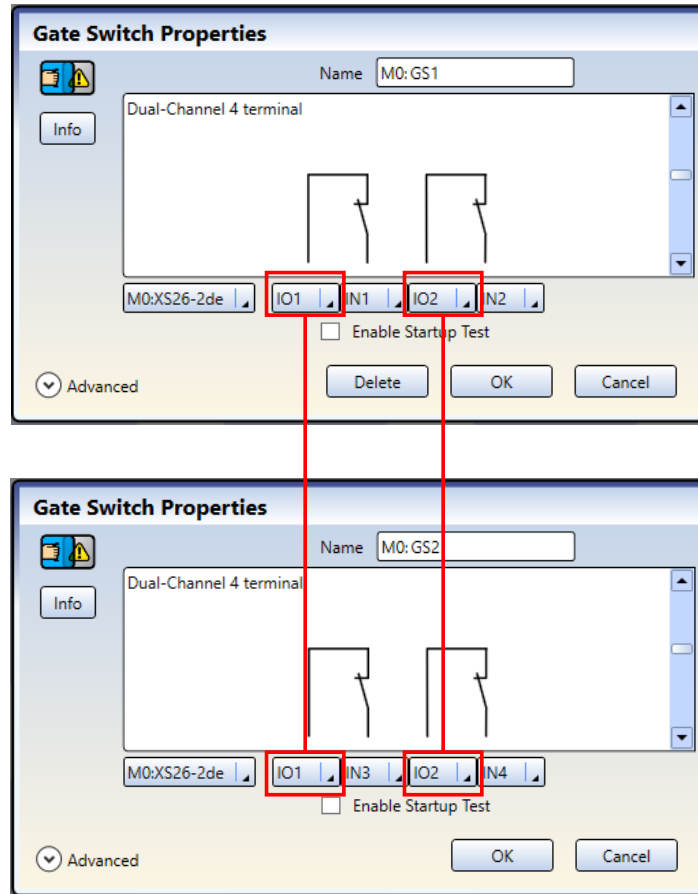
Gate Switch Properties

Info

Name M0:GS1

Dual-Channel 4 terminal

M0:XS26-2de IO1 IN1 IO2 IN2

Enable Startup Test

Advanced

Delete OK Cancel

Gate Switch Properties

Info

Name M0:GS2

Dual-Channel 4 terminal

M0:XS26-2de IO1 IN3 IO2 IN4

Enable Startup Test

Advanced

OK Cancel